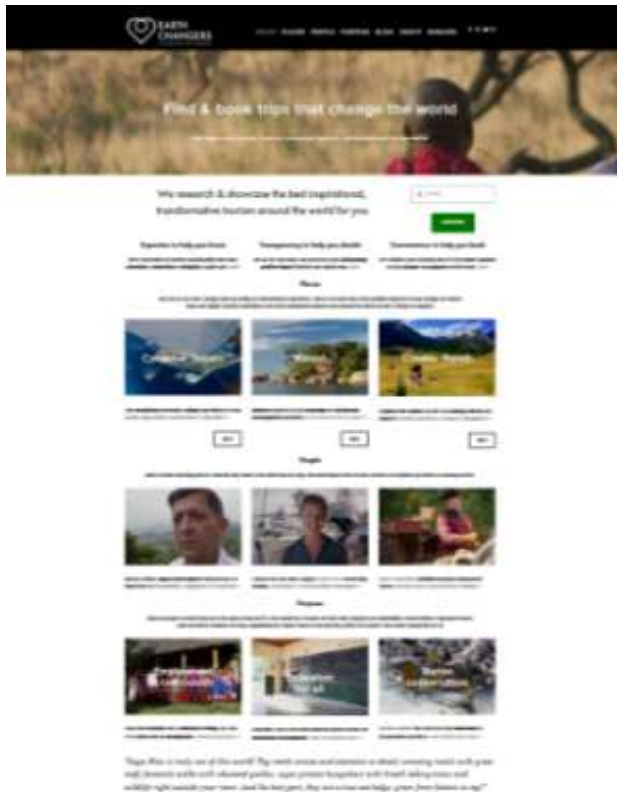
EARTH CHANGERS

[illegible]

Find & book trips that change the world

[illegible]

We research & showcase the best inspirational, transformative tourism around the world for you

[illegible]

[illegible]

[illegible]

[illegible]

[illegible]

Places

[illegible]

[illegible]

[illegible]

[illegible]

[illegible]

People

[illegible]

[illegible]

Purpose

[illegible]

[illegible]

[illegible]

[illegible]

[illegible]